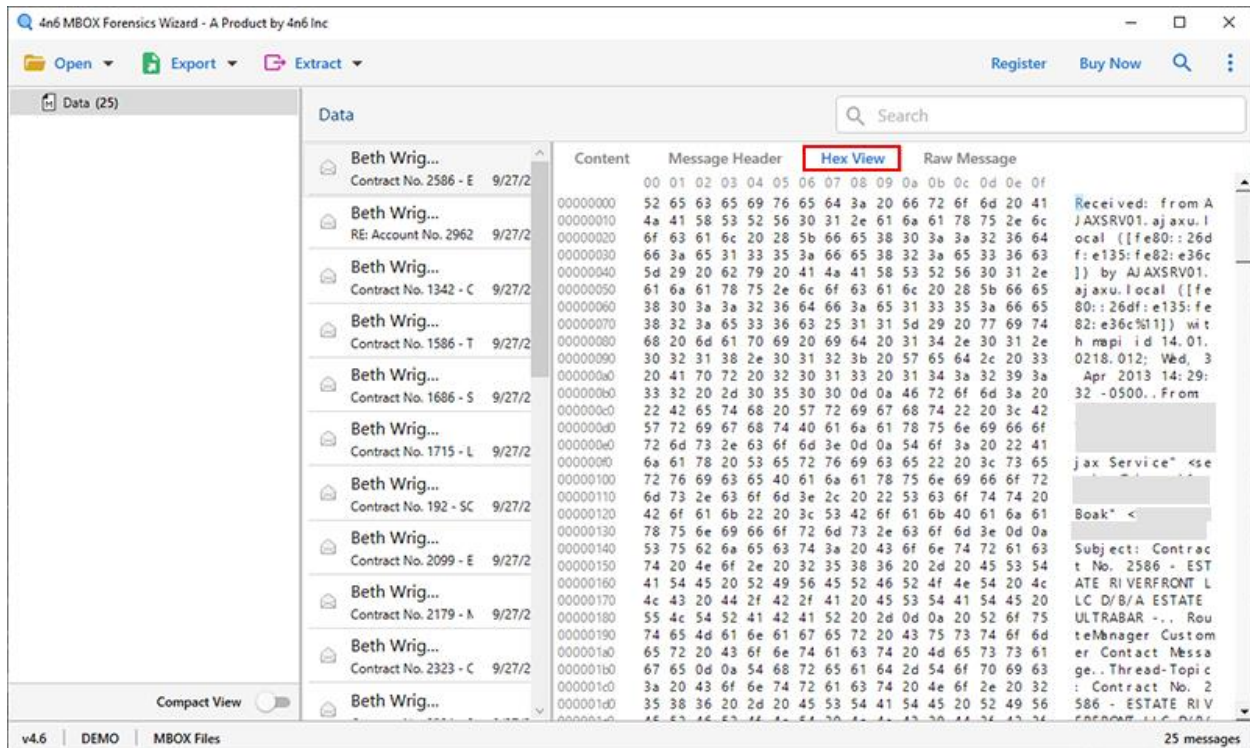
4n6 MBOX Forensics Wizard - A Product by 4n6 Inc

Open ▾ Export ▾ Extract ▾

Register Buy Now

Data (25)

Data

Search

Beth Wrig...
Contract No. 2586 - E 9/27/2

Beth Wrig...
RE: Account No. 2962 9/27/2

Beth Wrig...
Contract No. 1342 - C 9/27/2

Beth Wrig...
Contract No. 1586 - T 9/27/2

Beth Wrig...
Contract No. 1686 - S 9/27/2

Beth Wrig...
Contract No. 1715 - L 9/27/2

Beth Wrig...
Contract No. 192 - SC 9/27/2

Beth Wrig...
Contract No. 2099 - E 9/27/2

Beth Wrig...
Contract No. 2179 - N 9/27/2

Beth Wrig...
Contract No. 2323 - C 9/27/2

Beth Wrig...

Compact View

Content Message Header Hex View Raw Message

00 01 02 03 04 05 06 07 08 09 0a 0b 0c 0d 0e 0f

| | | |
|---|---|---|
| 00000000 | 52 65 63 65 69 76 65 64 3a 20 66 72 6f 6d 20 41 | Received: from A |
| 00000010 | 4a 41 58 53 52 56 30 31 2e 61 6a 61 78 75 2e 6c | JAXSRV01.ajaxu.l |
| 00000020 | 6f 63 61 6c 20 28 5b 66 65 38 30 3a 3a 32 36 64 | ocal ([fe80::26d |
| 00000030 | 66 3a 65 31 33 35 3a 66 65 38 32 3a 65 33 36 63 | f:e135:fe82:e36c |
| 00000040 | 5d 29 20 62 79 20 41 4a 41 58 53 52 56 30 31 2e | ]) by AJAXSRV01. |
| 00000050 | 61 6a 61 78 75 2e 6c 6f 63 61 6c 20 28 5b 66 65 | ajaxu.local ([fe |
| 00000060 | 38 30 3a 3a 32 36 64 66 3a 65 31 33 35 3a 66 65 | 80::26df:e135:fe |
| 00000070 | 38 32 3a 65 33 36 63 25 31 31 5d 29 20 77 69 74 | 82:e36c%11]) wit |
| 00000080 | 68 20 6d 61 70 69 20 69 64 20 31 34 2e 30 31 2e | h mapi id 14.01. |
| 00000090 | 30 32 31 38 2e 30 31 32 3b 20 57 65 64 2c 20 33 | 0218.012; Wed, 3 |
| 000000a0 | 20 41 70 72 20 32 30 31 33 20 31 34 3a 32 39 3a | Apr 2013 14:29: |
| 000000b0 | 33 32 20 2d 30 35 30 30 0d 0a 46 72 6f 6d 3a 20 | 32 -0500..From |
| 000000c0 | 22 42 65 74 68 20 57 72 69 67 68 74 22 20 3c 42 | |
| 000000d0 | 57 72 69 67 68 74 40 61 6a 61 78 75 6e 69 66 6f | |
| 000000e0 | 72 6d 73 2e 63 6f 6d 3e 0d 0a 54 6f 3a 20 22 41 | |
| 000000f0 | 6a 61 78 20 53 65 72 76 69 63 65 22 20 3c 73 65 | jax Service" <se |
| 00000100 | 72 76 69 63 65 40 61 6a 61 78 75 6e 69 66 6f 72 | |
| 00000110 | 6d 73 2e 63 6f 6d 3e 2c 20 22 53 63 6f 74 74 20 | |
| 00000120 | 42 6f 61 6b 22 20 3c 53 42 6f 61 6b 40 61 6a 61 | Boak" < |
| 00000130 | 78 75 6e 69 66 6f 72 6d 73 2e 63 6f 6d 3e 0d 0a | |
| 00000140 | 53 75 62 6a 65 63 74 3a 20 43 6f 6e 74 72 61 63 | Subject: Contrac |
| 00000150 | 74 20 4e 6f 2e 20 32 35 38 36 20 2d 20 45 53 54 | t No. 2586 - EST |
| 00000160 | 41 54 45 20 52 49 56 45 52 46 52 4f 4e 54 20 4c | ATE RIVERFRONT L |
| 00000170 | 4c 43 20 44 2f 42 2f 41 20 45 53 54 41 54 45 20 | LC D/B/A ESTATE |
| 00000180 | 55 4c 54 52 41 42 41 52 20 2d 0d 0a 20 52 6f 75 | ULTRABAR -.. Rou |
| 00000190 | 74 65 4d 61 6e 61 67 65 72 20 43 75 73 74 6f 6d | teManager Custom |
| 000001a0 | 65 72 20 43 6f 6e 74 61 63 74 20 4d 65 73 73 61 | er Contact Messa |
| 000001b0 | 67 65 0d 0a 54 68 72 65 61 64 2d 54 6f 70 69 63 | ge..Thread-Topic |
| 000001c0 | 3a 20 43 6f 6e 74 72 61 63 74 20 4e 6f 2e 20 32 | : Contract No. 2 |
| 000001d0 | 35 38 36 20 2d 20 45 53 54 41 54 45 20 52 49 56 | 586 - ESTATE RIV |

v4.6 DEMO MBOX Files 25 messages